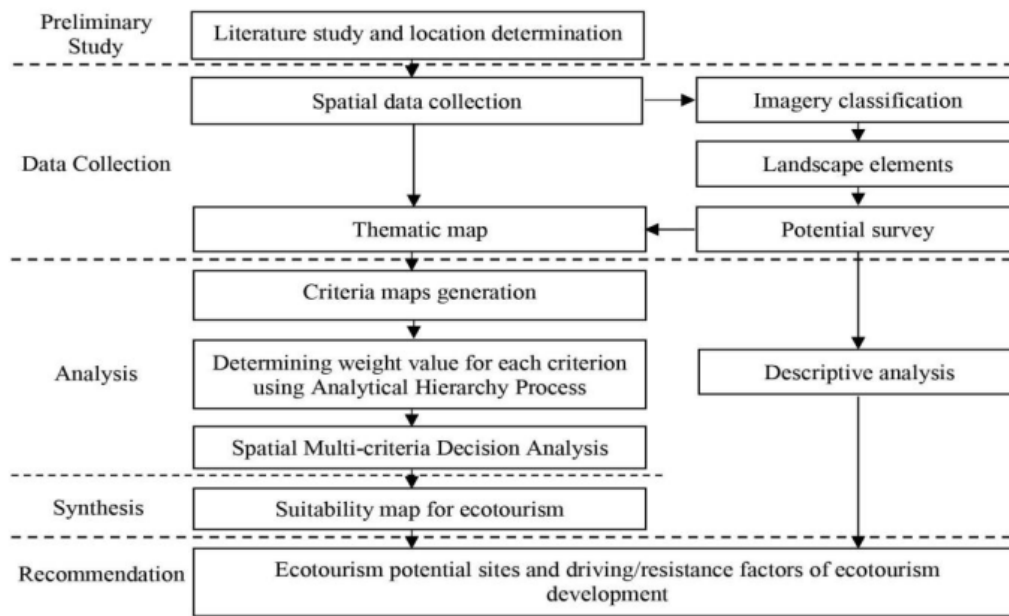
Preliminary Study

Literature study and location determination

Data Collection

Spatial data collection

Imagery classification

Landscape elements

Thematic map

Potential survey

Analysis

Criteria maps generation

Determining weight value for each criterion using Analytical Hierarchy Process

Descriptive analysis

Spatial Multi-criteria Decision Analysis

Synthesis

Suitability map for ecotourism

Recommendation

Ecotourism potential sites and driving/resistance factors of ecotourism development